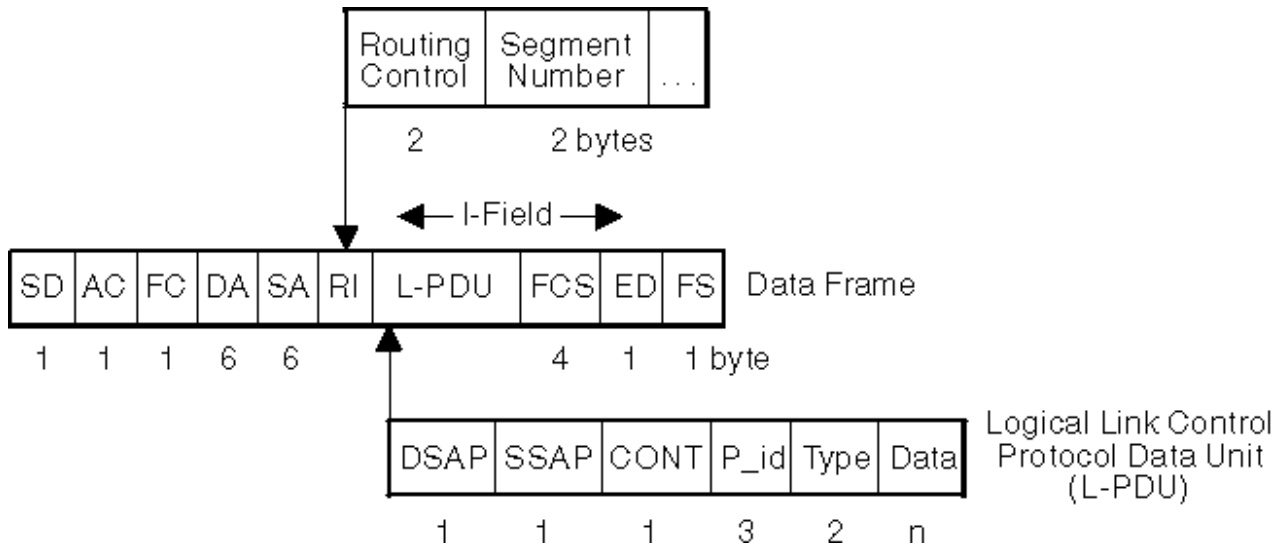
| Routing Control | Segment Number | ... |
|---|---|---|
| 2 | 2 bytes | |

← I-Field →

| SD | AC | FC | DA | SA | RI | L-PDU | FCS | ED | FS |
|---|---|---|---|---|---|---|---|---|---|
| 1 | 1 | 1 | 6 | 6 | | | 4 | 1 | 1 byte |

Data Frame

| DSAP | SSAP | CONT | P_id | Type | Data |
|---|---|---|---|---|---|
| 1 | 1 | 1 | 3 | 2 | n |

Logical Link Control Protocol Data Unit (L-PDU)